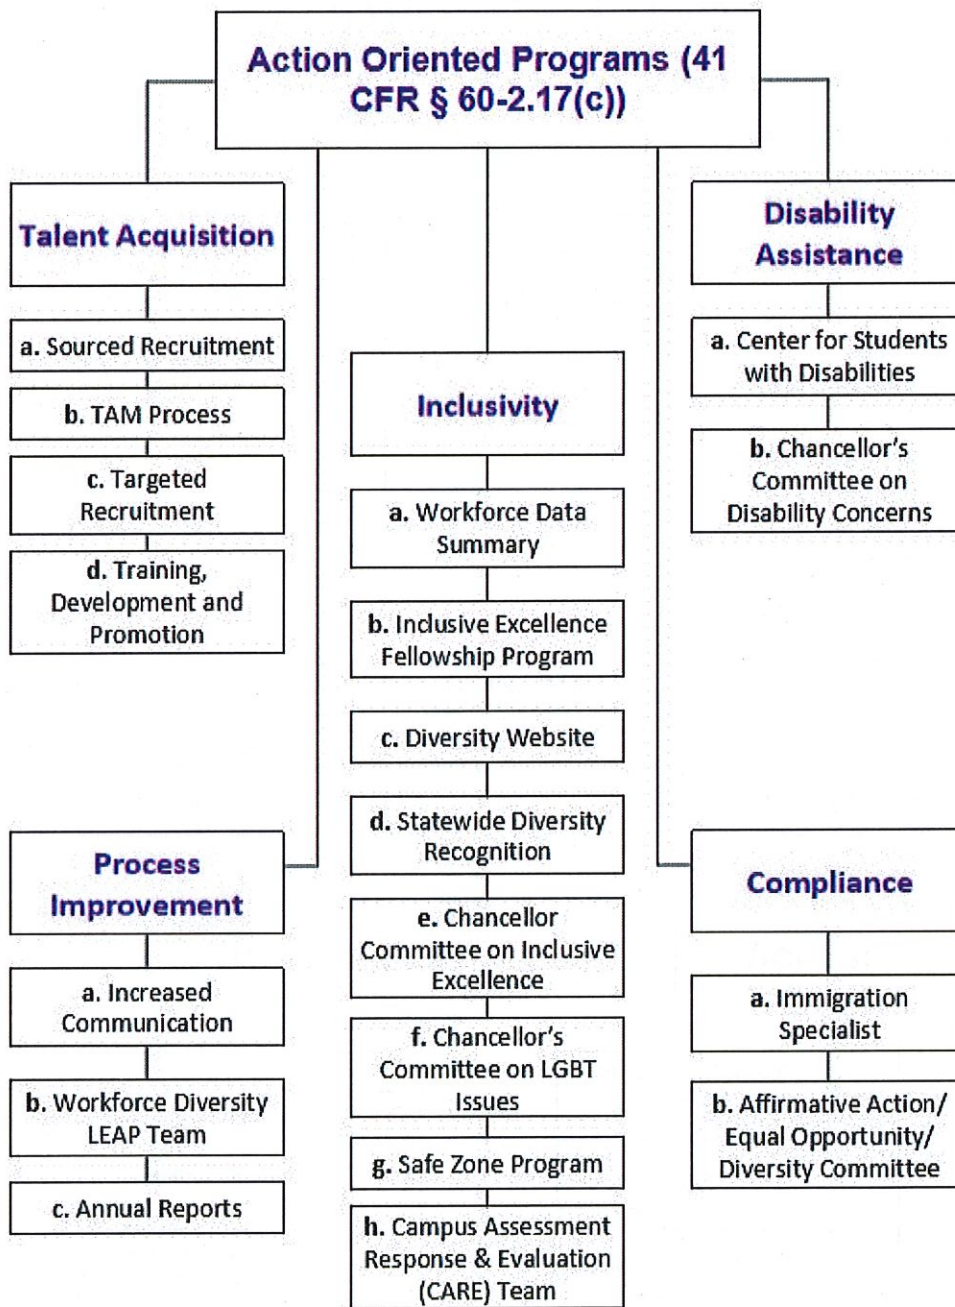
Action Oriented Programs (41 CFR § 60-2.17(c))

Talent Acquisition

a. Sourced Recruitment

b. TAM Process

c. Targeted Recruitment

d. Training, Development and Promotion

Inclusivity

a. Workforce Data Summary

b. Inclusive Excellence Fellowship Program

c. Diversity Website

d. Statewide Diversity Recognition

e. Chancellor Committee on Inclusive Excellence

f. Chancellor's Committee on LGBT Issues

g. Safe Zone Program

h. Campus Assessment Response & Evaluation (CARE) Team

Disability Assistance

a. Center for Students with Disabilities

b. Chancellor's Committee on Disability Concerns

Process Improvement

a. Increased Communication

b. Workforce Diversity LEAP Team

c. Annual Reports

Compliance

a. Immigration Specialist

b. Affirmative Action/ Equal Opportunity/ Diversity Committee